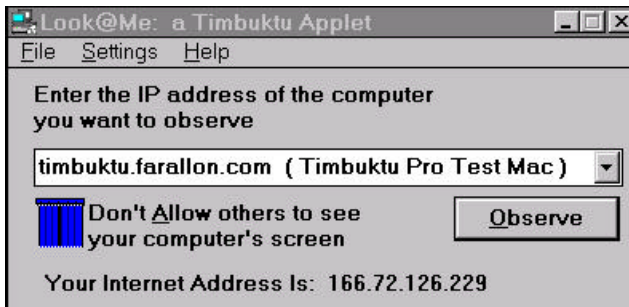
Look@Me: a Timbuktu Applet

File Settings Help

Enter the IP address of the computer you want to observe

timbuktu.farallon.com ( Timbuktu Pro Test Mac )

Don't Allow others to see your computer's screen

Observe

Your Internet Address Is: 166.72.126.229